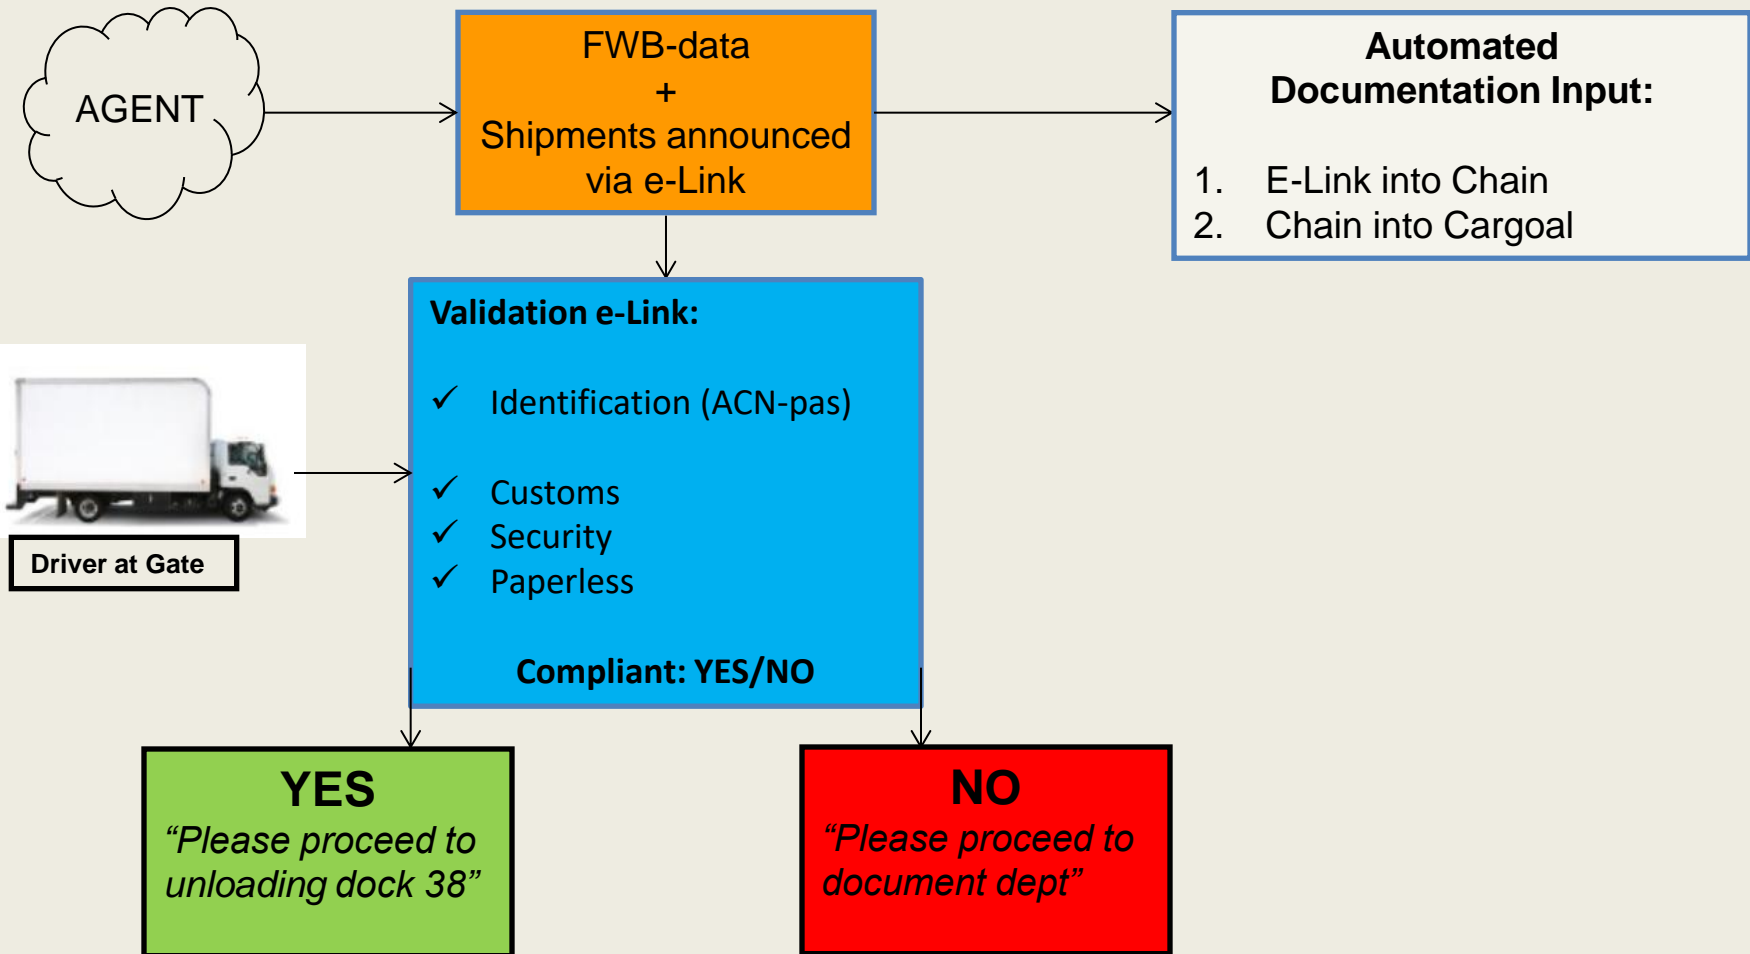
AGENT

FWB-data
+
Shipments announced via e-Link

Automated Documentation Input:

1. E-Link into Chain
2. Chain into Cargoal

Validation e-Link:

✓ Identification (ACN-pas)

✓ Customs
✓ Security
✓ Paperless

Compliant: YES/NO

Driver at Gate

YES
"Please proceed to unloading dock 38"

NO
"Please proceed to document dept"